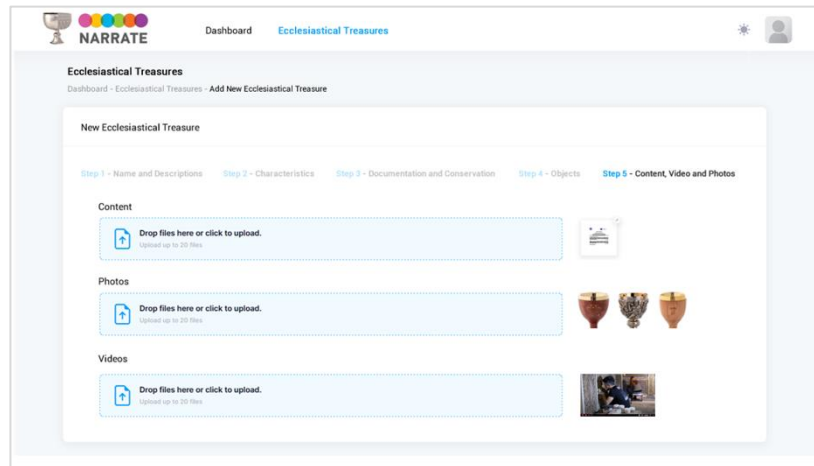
NARRATE

Dashboard Ecclesiastical Treasures

Ecclesiastical Treasures

Dashboard - Ecclesiastical Treasures - Add New Ecclesiastical Treasure

New Ecclesiastical Treasure

Step 1 - Name and Descriptions Step 2 - Characteristics Step 3 - Documentation and Conservation Step 4 - Objects Step 5 - Content, Video and Photos

Content

Drop files here or click to upload.
Upload up to 20 files

Photos

Drop files here or click to upload.
Upload up to 20 files

Videos

Drop files here or click to upload.
Upload up to 20 files